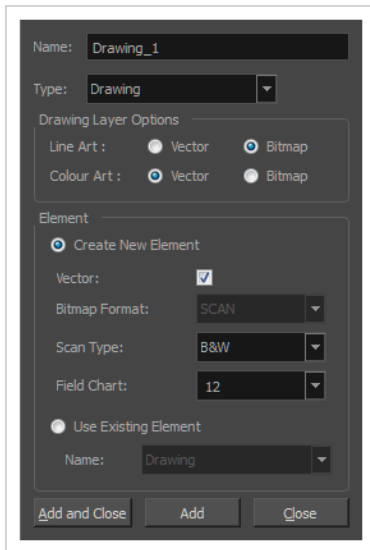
Name: Drawing_1

Type: Drawing

Drawing Layer Options

Line Art : Vector Bitmap

Colour Art : Vector Bitmap

Element

Create New Element

Vector:

Bitmap Format: SCAN

Scan Type: B&W

Field Chart: 12

Use Existing Element

Name: Drawing

Add and Close Add Close